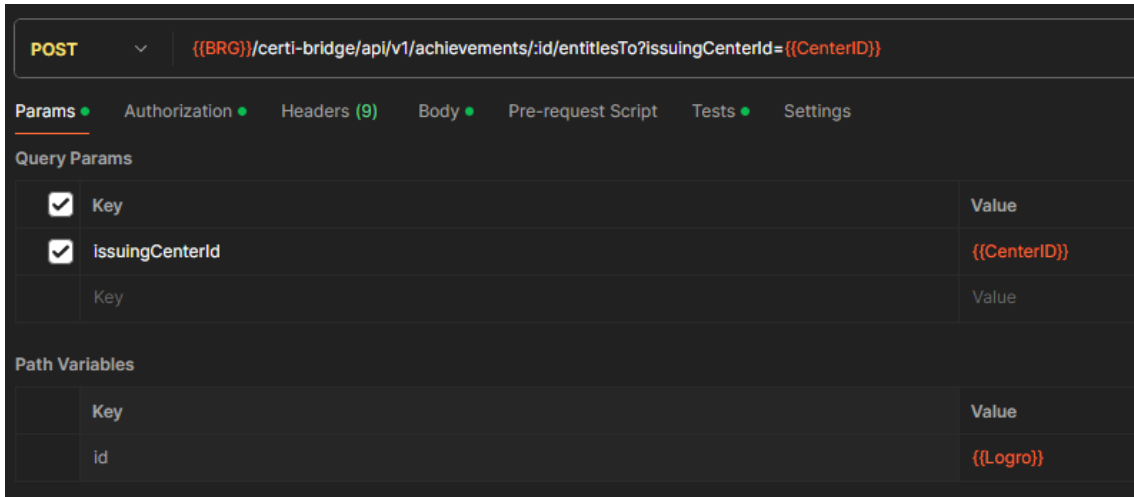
POST {{BRG}}/certi-bridge/api/v1/achievements/:id/entitlesTo?issuingCenterId={{CenterID}}

Params Authorization Headers (9) Body Pre-request Script Tests Settings

Query Params

| | Key | Value |
|---|---|---|
| ☑ | issuingCenterId | {{CenterID}} |
| | Key | Value |

Path Variables

| Key | Value |
|---|---|
| id | {{Logro}} |